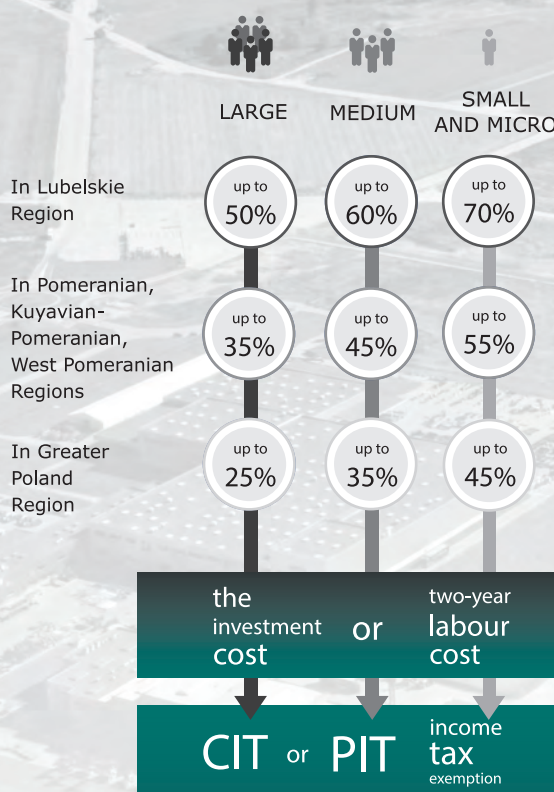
LARGE

MEDIUM

SMALL AND MICRO

In Lubelskie Region

up to 50%

up to 60%

up to 70%

In Pomeranian, Kuyavian-Pomeranian, West Pomeranian Regions

up to 35%

up to 45%

up to 55%

In Greater Poland Region

up to 25%

up to 35%

up to 45%

the investment cost

or

two-year labour cost

CIT or PIT

income tax exemption